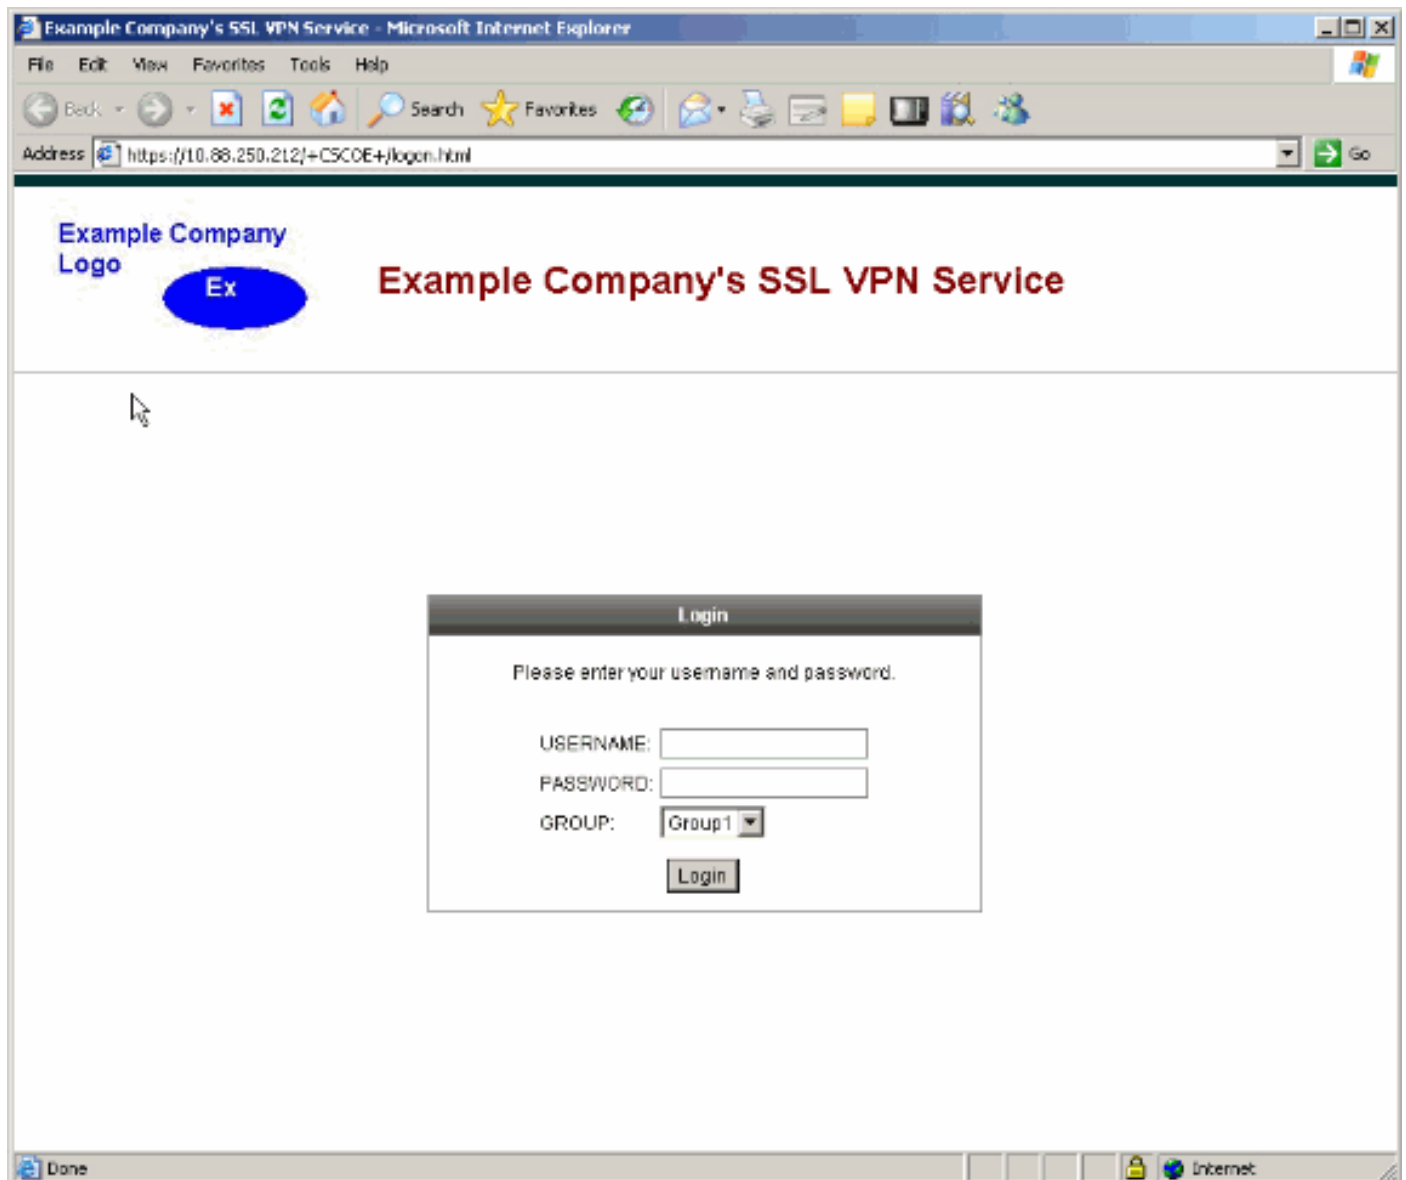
Example Company's SSL VPN Service - Microsoft Internet Explorer

File Edit View Favorites Tools Help

Back Search Favorites

Address https://10.88.250.212/+CSCOE+/logon.html Go

Example Company Logo

Ex

Example Company's SSL VPN Service

Login

Please enter your username and password.

USERNAME:

PASSWORD:

GROUP: Group1

Login

Done Internet